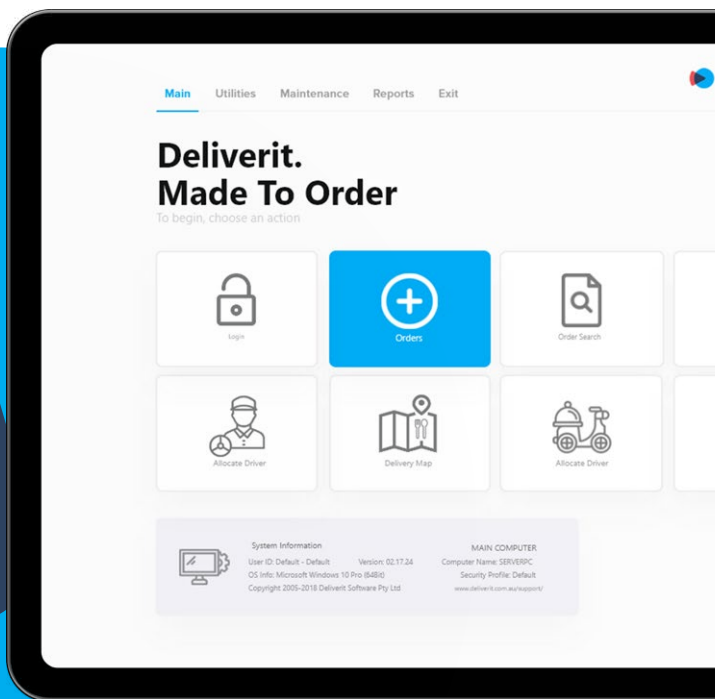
Main Utilities Maintenance Reports Exit

Deliverit.
Made To Order

To begin, choose an action

Login

Orders

Order Search

Allocate Driver

Delivery Map

Allocate Driver

System Information
User ID: Default - Default Version: 02.17.24
OS Info: Microsoft Windows 10 Pro (64Bit)
Copyright 2005-2018 Deliverit Software Pty Ltd

MAIN COMPUTER
Computer Name: SERVERPC
Security Profile: Default
www.deliverit.com.au/support/